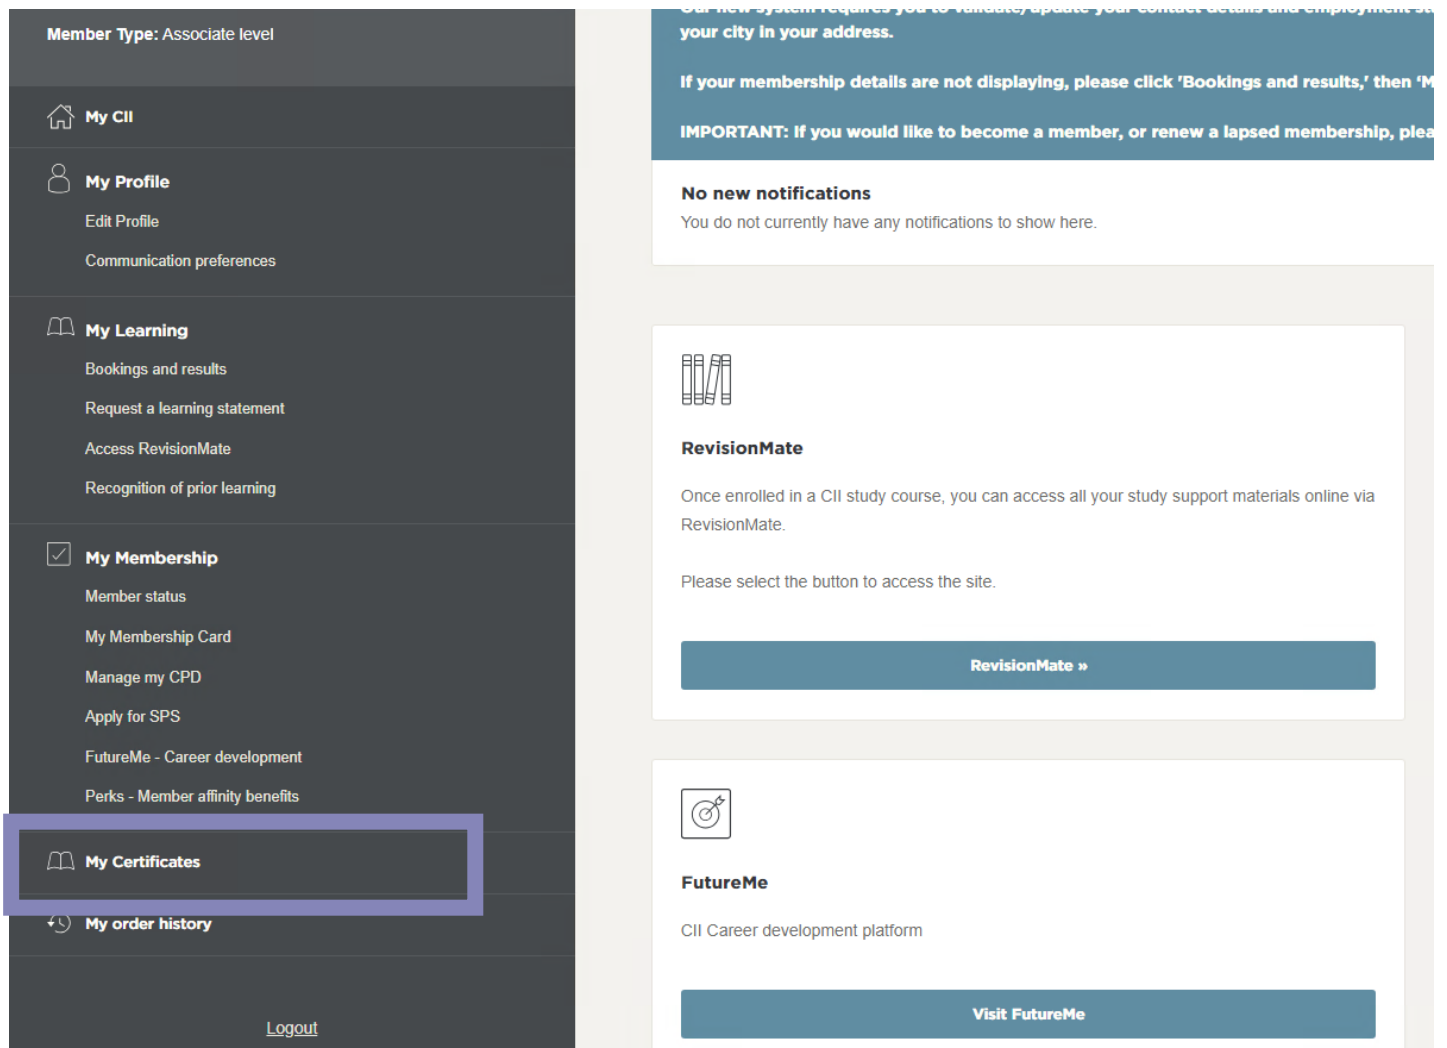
Member Type: Associate level

My CII

My Profile

Edit Profile

Communication preferences

My Learning

Bookings and results

Request a learning statement

Access RevisionMate

Recognition of prior learning

My Membership

Member status

My Membership Card

Manage my CPD

Apply for SPS

FutureMe - Career development

Perks - Member affinity benefits

My Certificates

My order history

Logout

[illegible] your city in your address.

If your membership details are not displaying, please click 'Bookings and results,' then 'M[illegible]

IMPORTANT: If you would like to become a member, or renew a lapsed membership, plea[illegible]

No new notifications

You do not currently have any notifications to show here.

RevisionMate

Once enrolled in a CII study course, you can access all your study support materials online via RevisionMate.

Please select the button to access the site.

RevisionMate »

FutureMe

CII Career development platform

Visit FutureMe